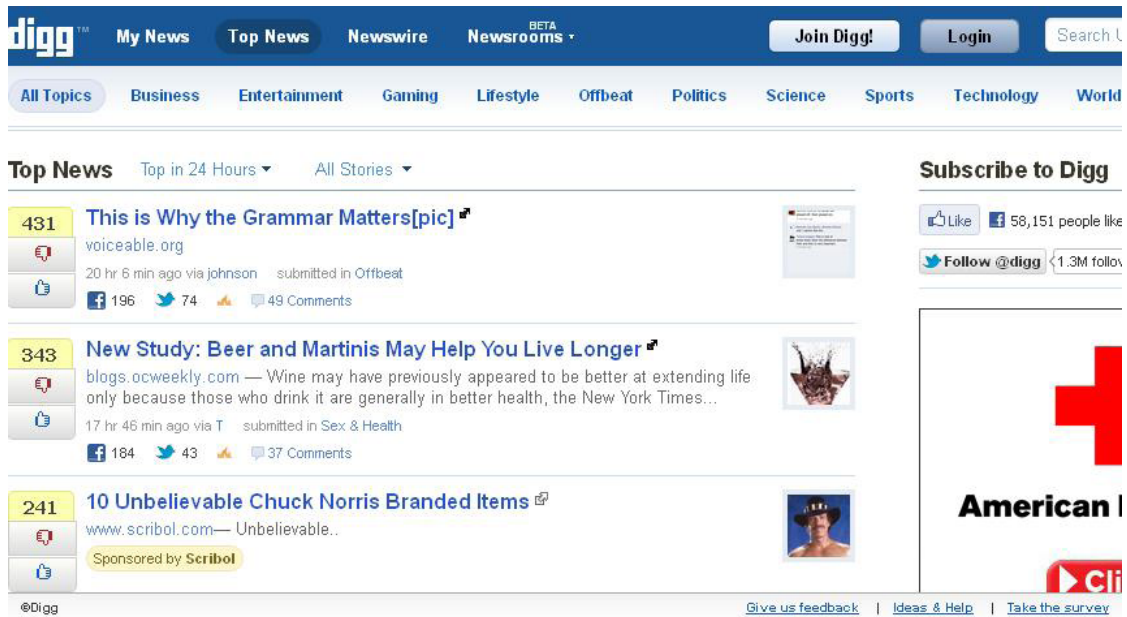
digg™ My News Top News Newswire BETA Newsrooms ▾ Join Digg! Login Search

All Topics Business Entertainment Gaming Lifestyle Offbeat Politics Science Sports Technology World

Top News Top in 24 Hours ▾ All Stories ▾

431
This is Why the Grammar Matters[pic]
voiceable.org
20 hr 6 min ago via johnson submitted in Offbeat
196 74 49 Comments

343
New Study: Beer and Martinis May Help You Live Longer
blogs.ocweekly.com — Wine may have previously appeared to be better at extending life only because those who drink it are generally in better health, the New York Times...
17 hr 46 min ago via T submitted in Sex & Health
184 43 37 Comments

241
10 Unbelievable Chuck Norris Branded Items
www.scribol.com— Unbelievable..
Sponsored by Scribol

Subscribe to Digg
Like 58,151 people like
Follow @digg 1.3M follo

American

Cli

©Digg Give us feedback | Ideas & Help | Take the survey